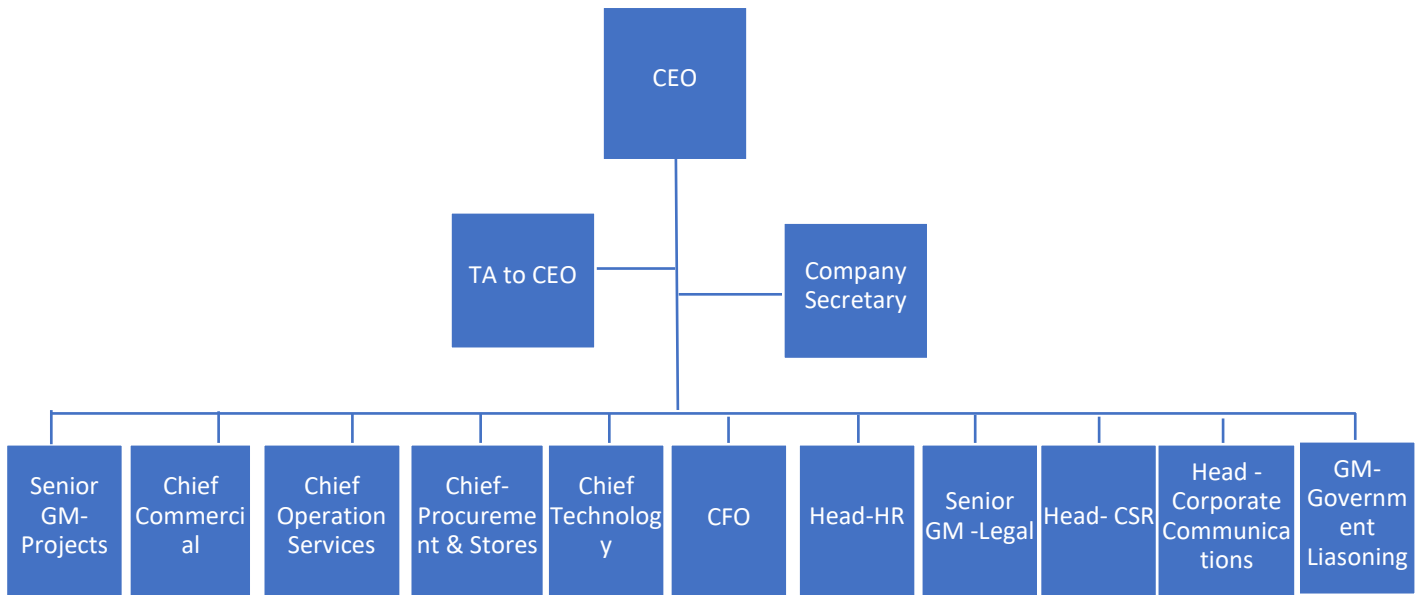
CEO

TA to CEO

Company Secretary

Senior GM-Projects

Chief Commercial

Chief Operation Services

Chief-Procurement & Stores

Chief Technology

CFO

Head-HR

Senior GM -Legal

Head- CSR

Head - Corporate Communications

GM-Government Liasoning